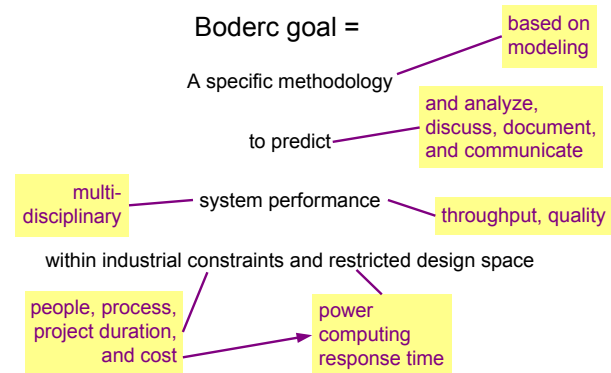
Boderc goal =

based on modeling

A specific methodology

and analyze, discuss, document, and communicate

to predict

multi-disciplinary

system performance

throughput, quality

within industrial constraints and restricted design space

people, process, project duration, and cost

power
computing
response time